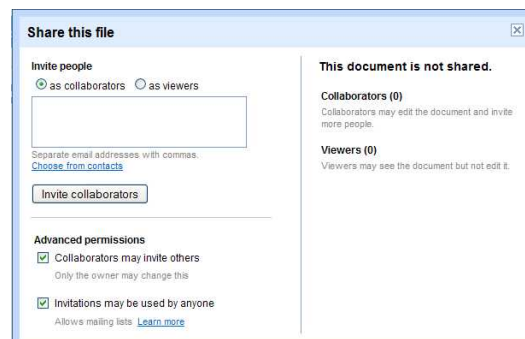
Share this file

Invite people
as collaborators as viewers

Separate email addresses with commas.
Choose from contacts

Invite collaborators

Advanced permissions
Collaborators may invite others
Only the owner may change this

Invitations may be used by anyone
Allows mailing lists Learn more

This document is not shared.

Collaborators (0)
Collaborators may edit the document and invite more people.

Viewers (0)
Viewers may see the document but not edit it.